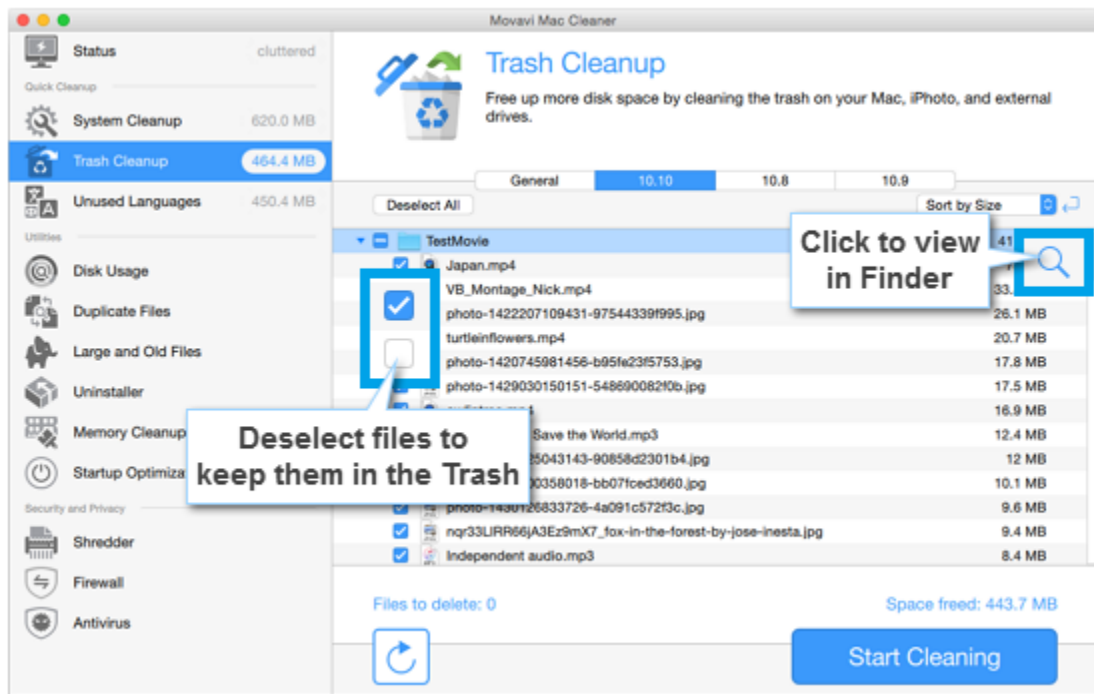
Movavi Mac Cleaner

Status cluttered
Quick Cleanup
System Cleanup 620.0 MB
Trash Cleanup 464.4 MB
Unused Languages 450.4 MB
Utilities
Disk Usage
Duplicate Files
Large and Old Files
Uninstaller
Memory Cleanup
Startup Optimiza
Security and Privacy
Shredder
Firewall
Antivirus

Trash Cleanup
Free up more disk space by cleaning the trash on your Mac, iPhoto, and external drives.

General | 10.10 | 10.8 | 10.9

Deselect All
Sort by Size

TestMovie 41
Japan.mp4
VB_Montage_Nick.mp4 33.
photo-1422207109431-97544339f995.jpg 26.1 MB
turtleinflowers.mp4 20.7 MB
photo-1420745981456-b95fe23f5753.jpg 17.8 MB
photo-1429030150151-548690082f0b.jpg 17.5 MB
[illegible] 16.9 MB
Save the World.mp3 12.4 MB
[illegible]25043143-90858d2301b4.jpg 12 MB
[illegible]0358018-bb07fced3660.jpg 10.1 MB
photo-1430126833726-4a091c572f3c.jpg 9.6 MB
nqr33LIRR66jA3Ez9mX7_fox-in-the-forest-by-jose-inesta.jpg 9.4 MB
Independent audio.mp3 8.4 MB

Click to view in Finder

Deselect files to keep them in the Trash

Files to delete: 0
Space freed: 443.7 MB

Start Cleaning